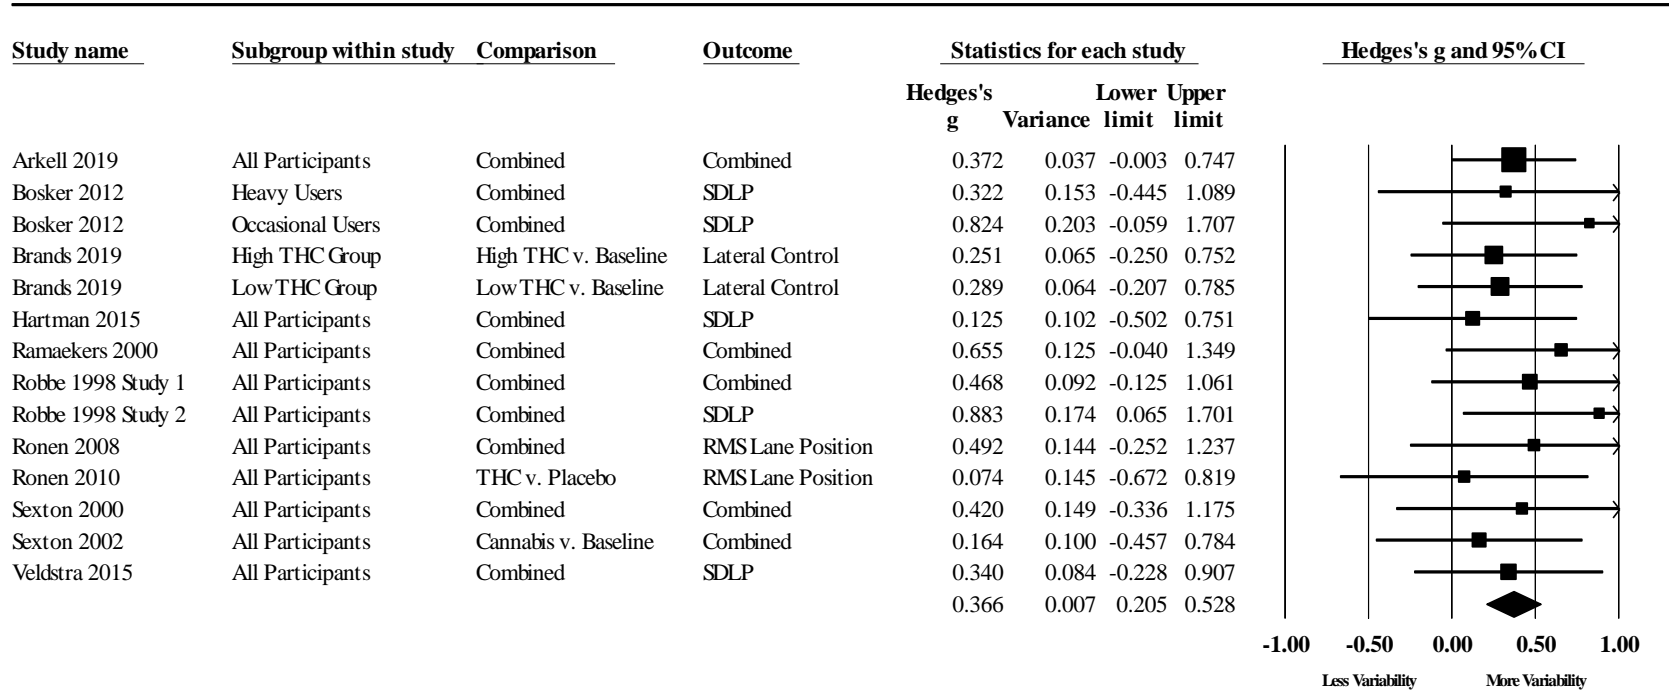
| Study name | Subgroup within study | Comparison | Outcome | Hedges's g | Variance | Lower limit | Upper limit |
|---|---|---|---|---|---|---|---|
| Arkell 2019 | All Participants | Combined | Combined | 0.372 | 0.037 | -0.003 | 0.747 |
| Bosker 2012 | Heavy Users | Combined | SDLP | 0.322 | 0.153 | -0.445 | 1.089 |
| Bosker 2012 | Occasional Users | Combined | SDLP | 0.824 | 0.203 | -0.059 | 1.707 |
| Brands 2019 | High THC Group | High THC v. Baseline | Lateral Control | 0.251 | 0.065 | -0.250 | 0.752 |
| Brands 2019 | Low THC Group | Low THC v. Baseline | Lateral Control | 0.289 | 0.064 | -0.207 | 0.785 |
| Hartman 2015 | All Participants | Combined | SDLP | 0.125 | 0.102 | -0.502 | 0.751 |
| Ramaekers 2000 | All Participants | Combined | Combined | 0.655 | 0.125 | -0.040 | 1.349 |
| Robbe 1998 Study 1 | All Participants | Combined | Combined | 0.468 | 0.092 | -0.125 | 1.061 |
| Robbe 1998 Study 2 | All Participants | Combined | SDLP | 0.883 | 0.174 | 0.065 | 1.701 |
| Ronen 2008 | All Participants | Combined | RMS Lane Position | 0.492 | 0.144 | -0.252 | 1.237 |
| Ronen 2010 | All Participants | THC v. Placebo | RMS Lane Position | 0.074 | 0.145 | -0.672 | 0.819 |
| Sexton 2000 | All Participants | Combined | Combined | 0.420 | 0.149 | -0.336 | 1.175 |
| Sexton 2002 | All Participants | Cannabis v. Baseline | Combined | 0.164 | 0.100 | -0.457 | 0.784 |
| Veldstra 2015 | All Participants | Combined | SDLP | 0.340 | 0.084 | -0.228 | 0.907 |
| | | | | 0.366 | 0.007 | 0.205 | 0.528 |

Statistics for each study

Hedges's g and 95% CI

-1.00 -0.50 0.00 0.50 1.00

Less Variability More Variability